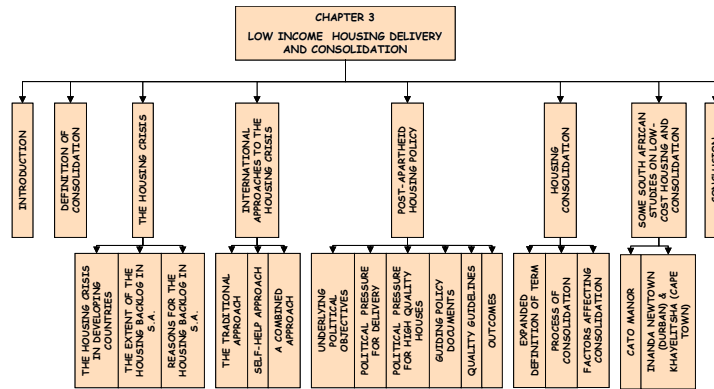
CHAPTER 3

LOW INCOME HOUSING DELIVERY AND CONSOLIDATION

INTRODUCTION

DEFINITION OF CONSOLIDATION

THE HOUSING CRISIS

THE HOUSING CRISIS IN DEVELOPING COUNTRIES

THE EXTENT OF THE HOUSING BACKLOG IN S.A.

REASONS FOR THE HOUSING BACKLOG IN S.A.

INTERNATIONAL APPROACHES TO THE HOUSING CRISIS

THE TRADITIONAL APPROACH

SELF-HELP APPROACH

A COMBINED APPROACH

POST-APARTHEID HOUSING POLICY

UNDERLYING POLITICAL OBJECTIVES

POLITICAL PRESSURE FOR DELIVERY

POLITICAL PRESSURE FOR HIGH QUALITY HOUSES

GUIDING POLICY DOCUMENTS

QUALITY GUIDELINES

OUTCOMES

HOUSING CONSOLIDATION

EXPANDED DEFINITION OF TERM

PROCESS OF CONSOLIDATION

FACTORS AFFECTING CONSOLIDATION

SOME SOUTH AFRICAN STUDIES ON LOW-COST HOUSING AND CONSOLIDATION

CATO MANOR

INANDA NEWTOWN (DURBAN) & KHAYELITSHA (CAPE TOWN)

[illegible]